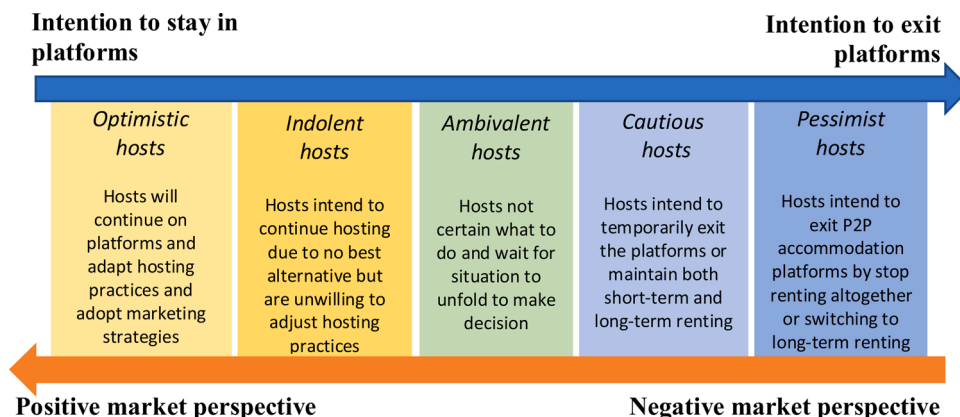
Intention to stay in platforms

Intention to exit platforms

Optimistic hosts

Hosts will continue on platforms and adapt hosting practices and adopt marketing strategies

Indolent hosts

Hosts intend to continue hosting due to no best alternative but are unwilling to adjust hosting practices

Ambivalent hosts

Hosts not certain what to do and wait for situation to unfold to make decision

Cautious hosts

Hosts intend to temporarily exit the platforms or maintain both short-term and long-term renting

Pessimist hosts

Hosts intend to exit P2P accommodation platforms by stop renting altogether or switching to long-term renting

Positive market perspective

Negative market perspective